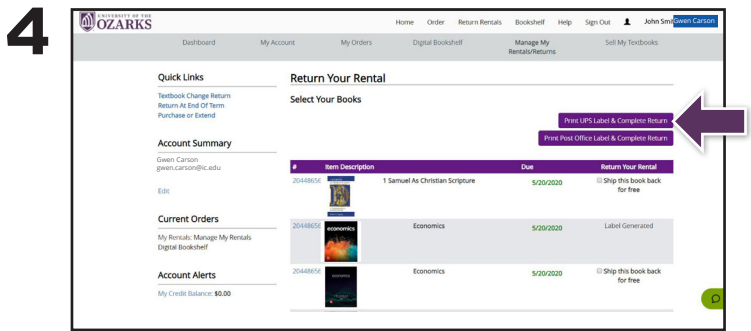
4

UNIVERSITY OF THE OZARKS

Home Order Return Rentals Bookshelf Help Sign Out John Smi Gwen Carson

Dashboard My Account My Orders Digital Bookshelf Manage My Rentals/Returns Sell My Textbooks

Quick Links
Textbook Change Return
Return At End Of Term
Purchase or Extend

Account Summary
Gwen Carson
gwen.carson@ic.edu

Edit

Current Orders
My Rentals: Manage My Rentals
Digital Bookshelf

Account Alerts
My Credit Balance: $0.00

Return Your Rental

Select Your Books

Print UPS Label & Complete Return

Print Post Office Label & Complete Return

| # | Item Description | | Due | Return Your Rental |
|---|---|---|---|---|
| 2044865€ | | 1 Samuel As Christian Scripture | 5/20/2020 | Ship this book back for free |
| 2044865€ | economics | Economics | 5/20/2020 | Label Generated |
| 2044865€ | ECONOMICS | Economics | 5/20/2020 | Ship this book back for free |